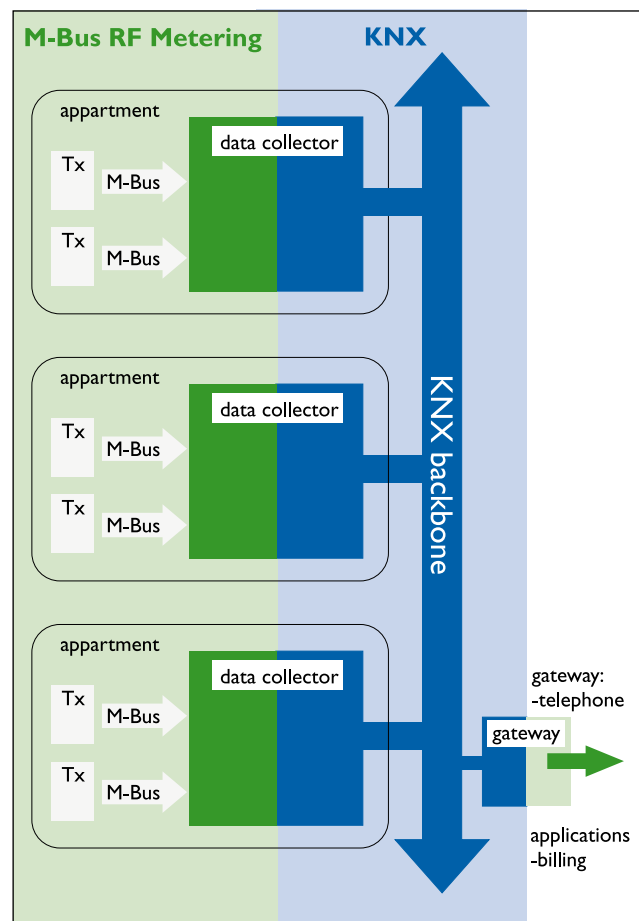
M-Bus RF Metering

KNX

appartment

data collector

Tx

M-Bus

Tx

M-Bus

appartment

data collector

Tx

M-Bus

Tx

M-Bus

KNX backbone

appartment

data collector

Tx

M-Bus

Tx

M-Bus

gateway: -telephone

gateway

applications -billing